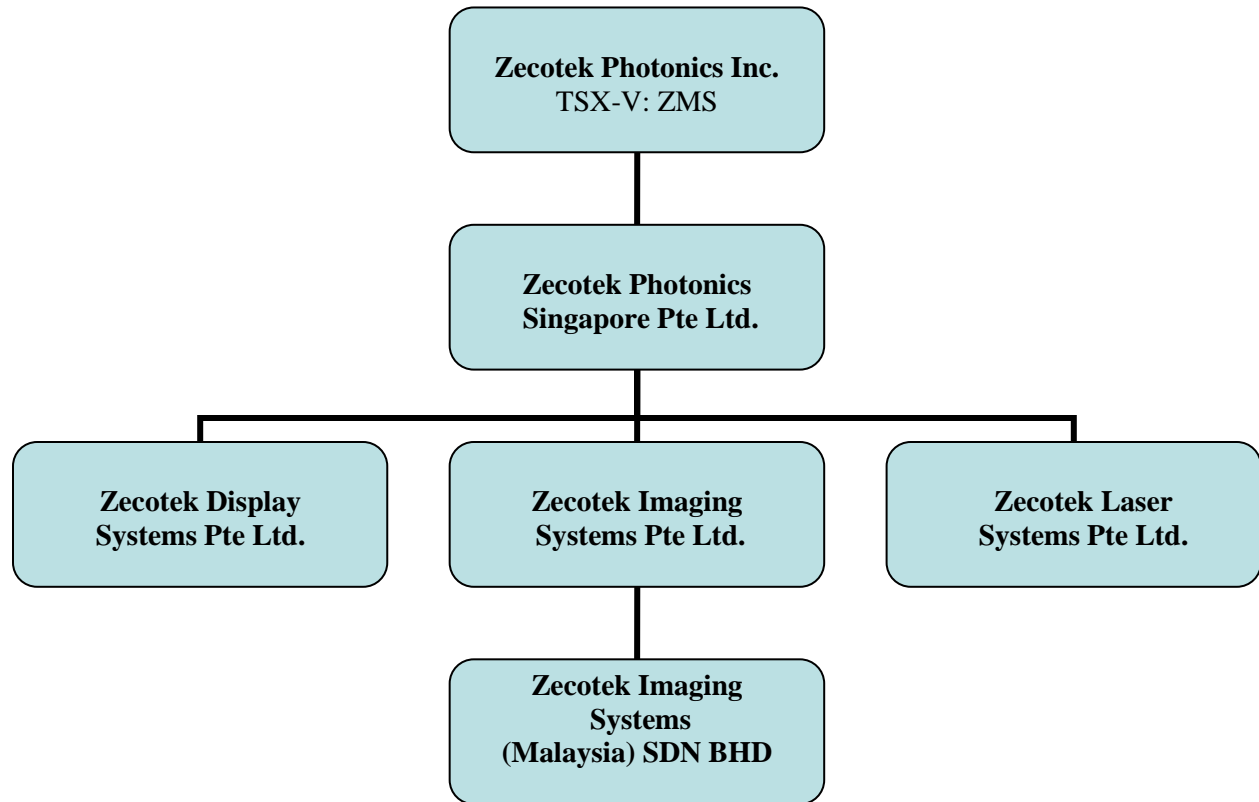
Zecotek Photonics Inc.
TSX-V: ZMS

Zecotek Photonics Singapore Pte Ltd.

Zecotek Display Systems Pte Ltd.

Zecotek Imaging Systems Pte Ltd.

Zecotek Laser Systems Pte Ltd.

Zecotek Imaging Systems (Malaysia) SDN BHD